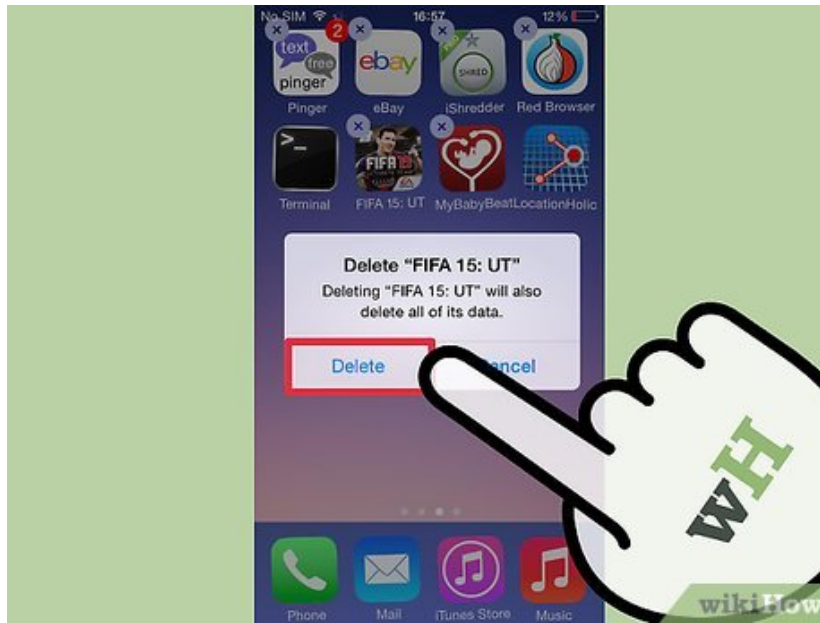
No SIM 16:57 12%

2

text free pinger

Pinger

ebay

eBay

SHRED

iShredder

Red Browser

Terminal

FIFA 15

FIFA 15: UT

MyBabyBeat

LocationHolic

Delete "FIFA 15: UT"

Deleting "FIFA 15: UT" will also delete all of its data.

Delete

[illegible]ncel

Phone

Mail

iTunes Store

Music

wH

wikiHow